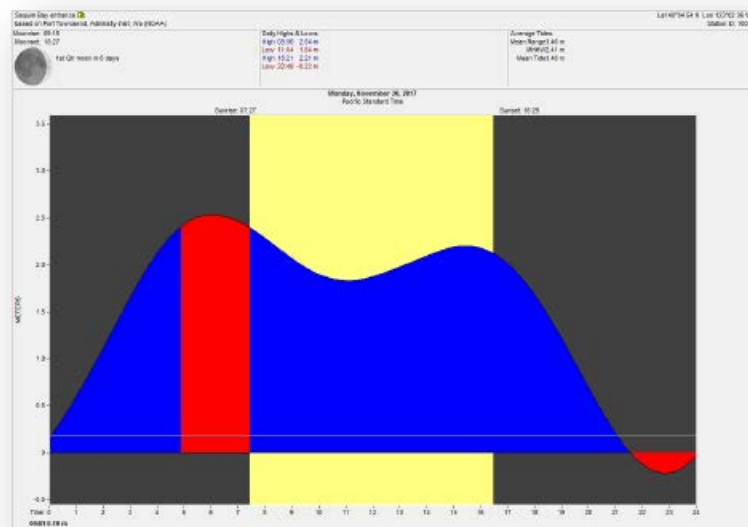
Sequim Bay entrance
Based on Port Townsend, Admiralty Inlet, Wa (NOAA)

Lat 48°04.0' N Lon 122°02.30 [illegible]
Station ID: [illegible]

Moonrise: 09:15
Moonset: 15:27

1st Qtr moon in 0 days

Daily Highs & Lows
High 05:56 2.54 m
Low 11:04 1.84 m
High 15:21 2.21 m
Low 22:46 -0.23 m

Average Tides
Mean Range 3.48 m
MHHW 2.41 m
Mean Tide 1.40 m

Monday, November 26, 2017
Pacific Standard Time

Sunrise: 07:27
Sunset: 16:29

METERS

3.5
3.0
2.5
2.0
1.5
1.0
0.5
0
-0.5

Time 0 1 2 3 4 5 6 7 8 9 10 11 12 13 14 15 16 17 18 19 20 21 22 23 24

00:00 0.19 m